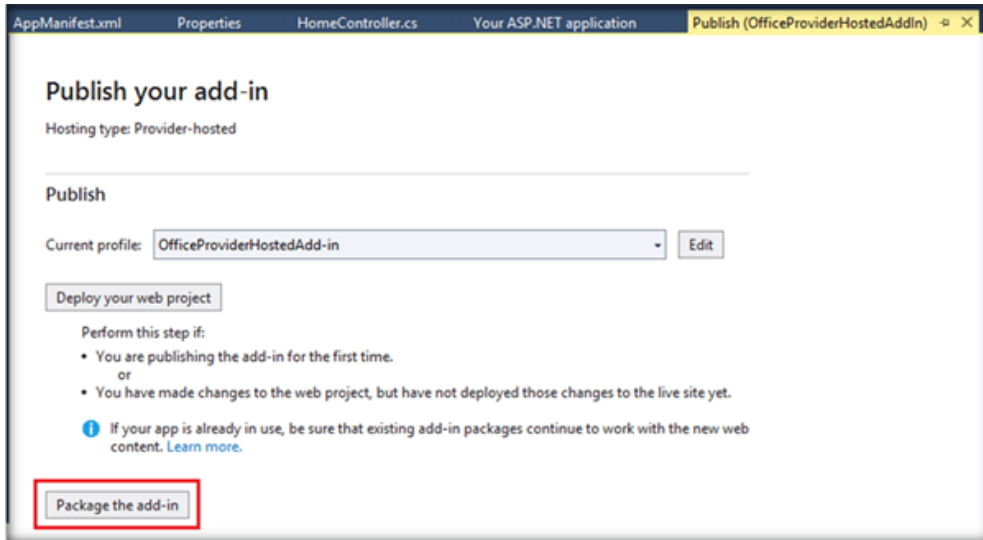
AppManifest.xml Properties HomeController.cs Your ASP.NET application Publish (OfficeProviderHostedAddIn)

Publish your add-in

Hosting type: Provider-hosted

Publish

Current profile: OfficeProviderHostedAdd-in Edit

Deploy your web project

Perform this step if:

• You are publishing the add-in for the first time.
or
• You have made changes to the web project, but have not deployed those changes to the live site yet.

If your app is already in use, be sure that existing add-in packages continue to work with the new web content. Learn more.

Package the add-in